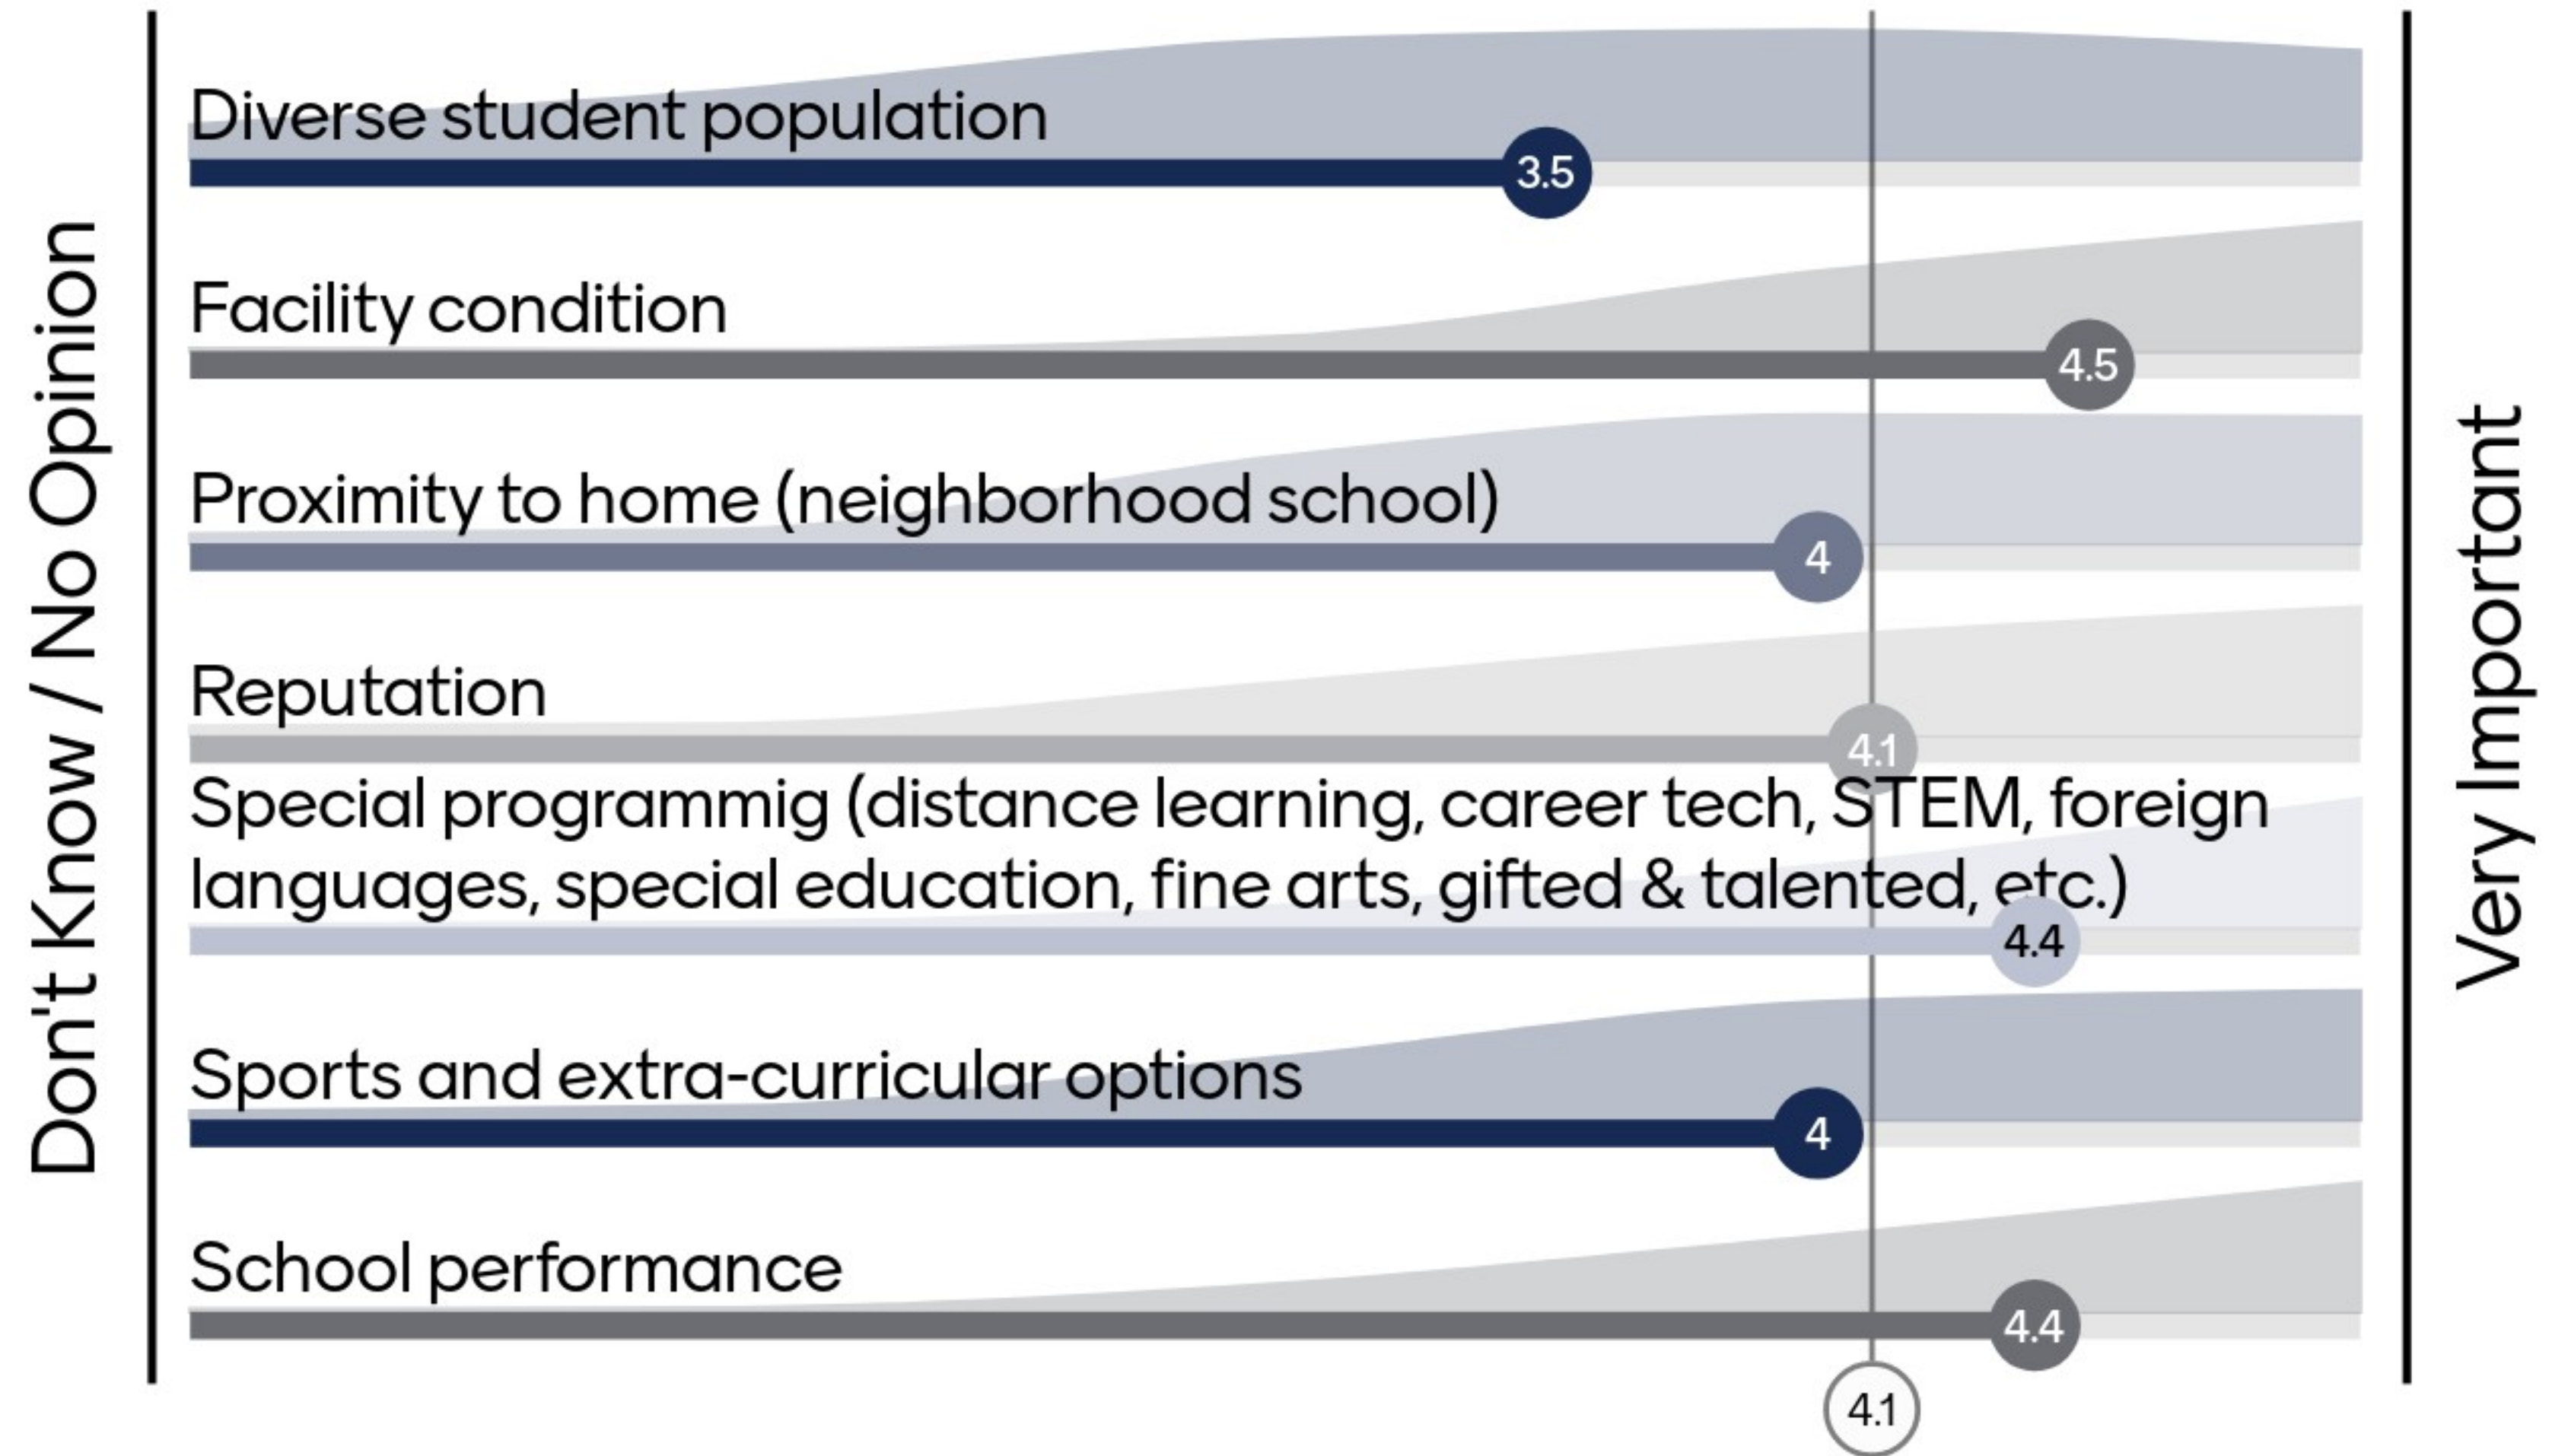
Don't Know / No Opinion

Diverse student population
3.5

Facility condition
4.5

Proximity to home (neighborhood school)
4

Reputation
4.1

Special programmig (distance learning, career tech, STEM, foreign languages, special education, fine arts, gifted & talented, etc.)
4.4

Sports and extra-curricular options
4

School performance
4.4

4.1

Very Important